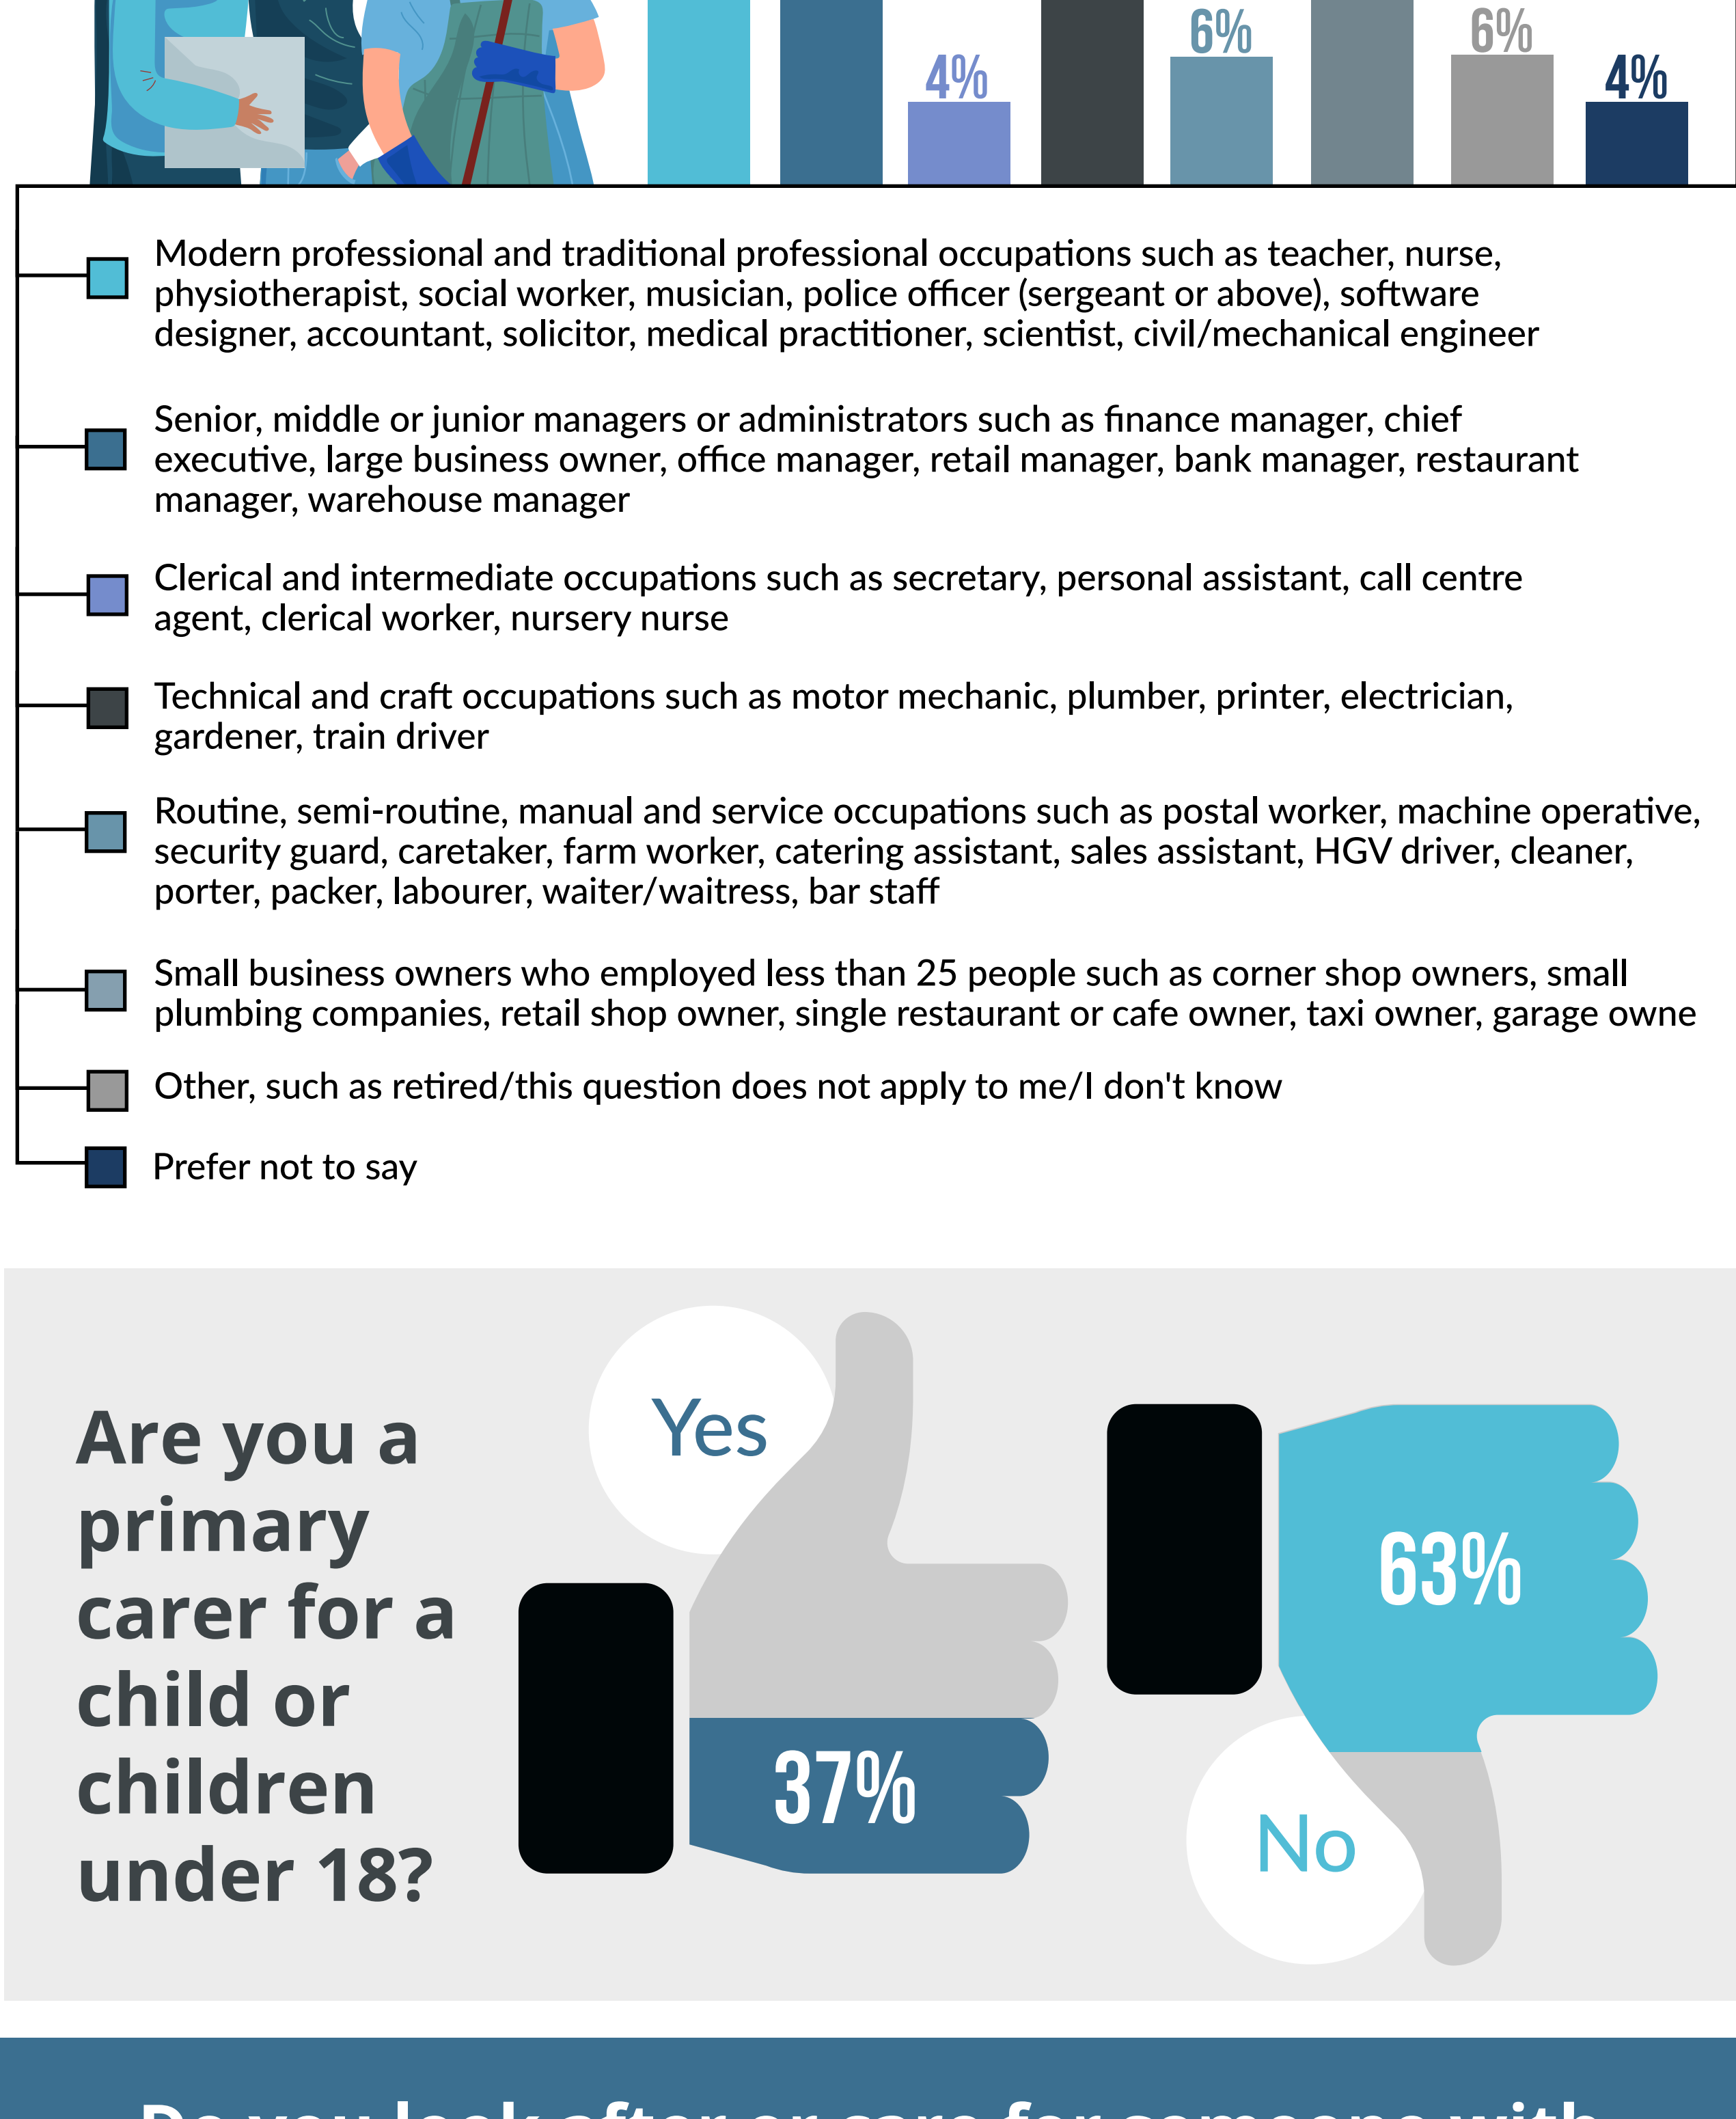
4%

6%

6%

4%

Modern professional and traditional professional occupations such as teacher, nurse, physiotherapist, social worker, musician, police officer (sergeant or above), software designer, accountant, solicitor, medical practitioner, scientist, civil/mechanical engineer

Senior, middle or junior managers or administrators such as finance manager, chief executive, large business owner, office manager, retail manager, bank manager, restaurant manager, warehouse manager

Clerical and intermediate occupations such as secretary, personal assistant, call centre agent, clerical worker, nursery nurse

Technical and craft occupations such as motor mechanic, plumber, printer, electrician, gardener, train driver

Routine, semi-routine, manual and service occupations such as postal worker, machine operative, security guard, caretaker, farm worker, catering assistant, sales assistant, HGV driver, cleaner, porter, packer, labourer, waiter/waitress, bar staff

Small business owners who employed less than 25 people such as corner shop owners, small plumbing companies, retail shop owner, single restaurant or cafe owner, taxi owner, garage owne

Other, such as retired/this question does not apply to me/I don't know

Prefer not to say

Are you a primary carer for a child or children under 18?

Yes

37%

63%

No

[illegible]